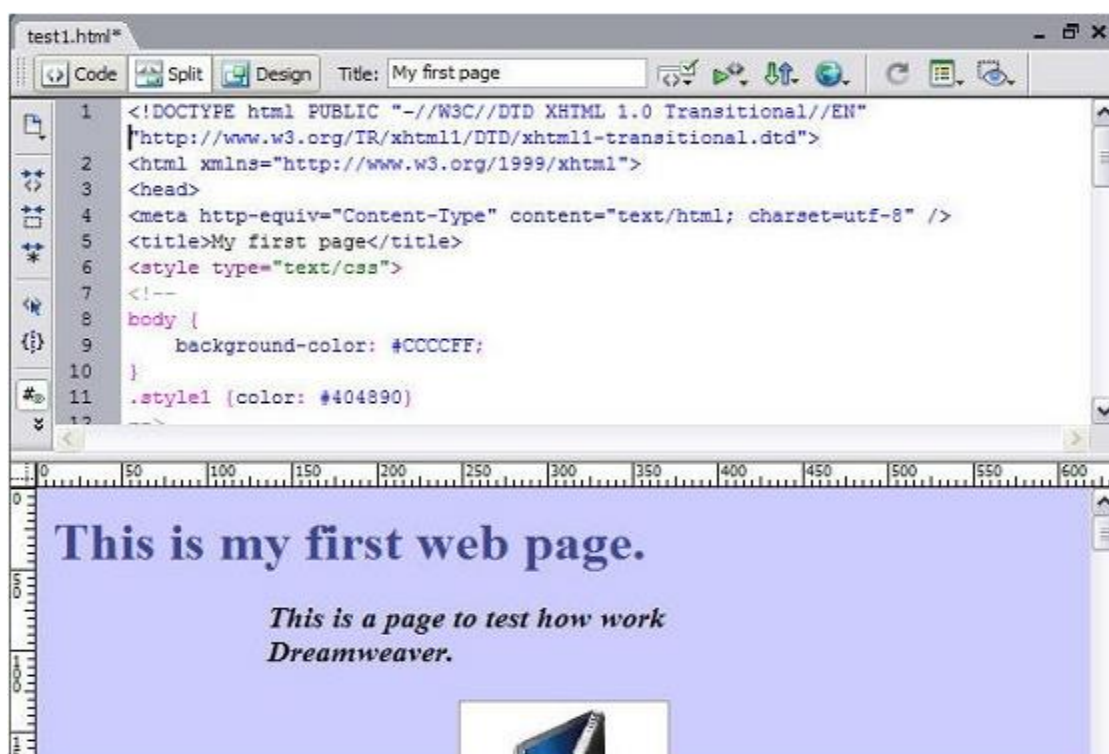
test1.html*

Code Split Design Title: My first page

1 <!DOCTYPE html PUBLIC "-//W3C//DTD XHTML 1.0 Transitional//EN"
"http://www.w3.org/TR/xhtml1/DTD/xhtml1-transitional.dtd">
2 <html xmlns="http://www.w3.org/1999/xhtml">
3 <head>
4 <meta http-equiv="Content-Type" content="text/html; charset=utf-8" />
5 <title>My first page</title>
6 <style type="text/css">
7 <!--
8 body {
9 background-color: #CCCCFF;
10 }
11 .style1 {color: #404890}
12 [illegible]

0 50 100 150 200 250 300 350 400 450 500 550 600

This is my first web page.

This is a page to test how work Dreamweaver.